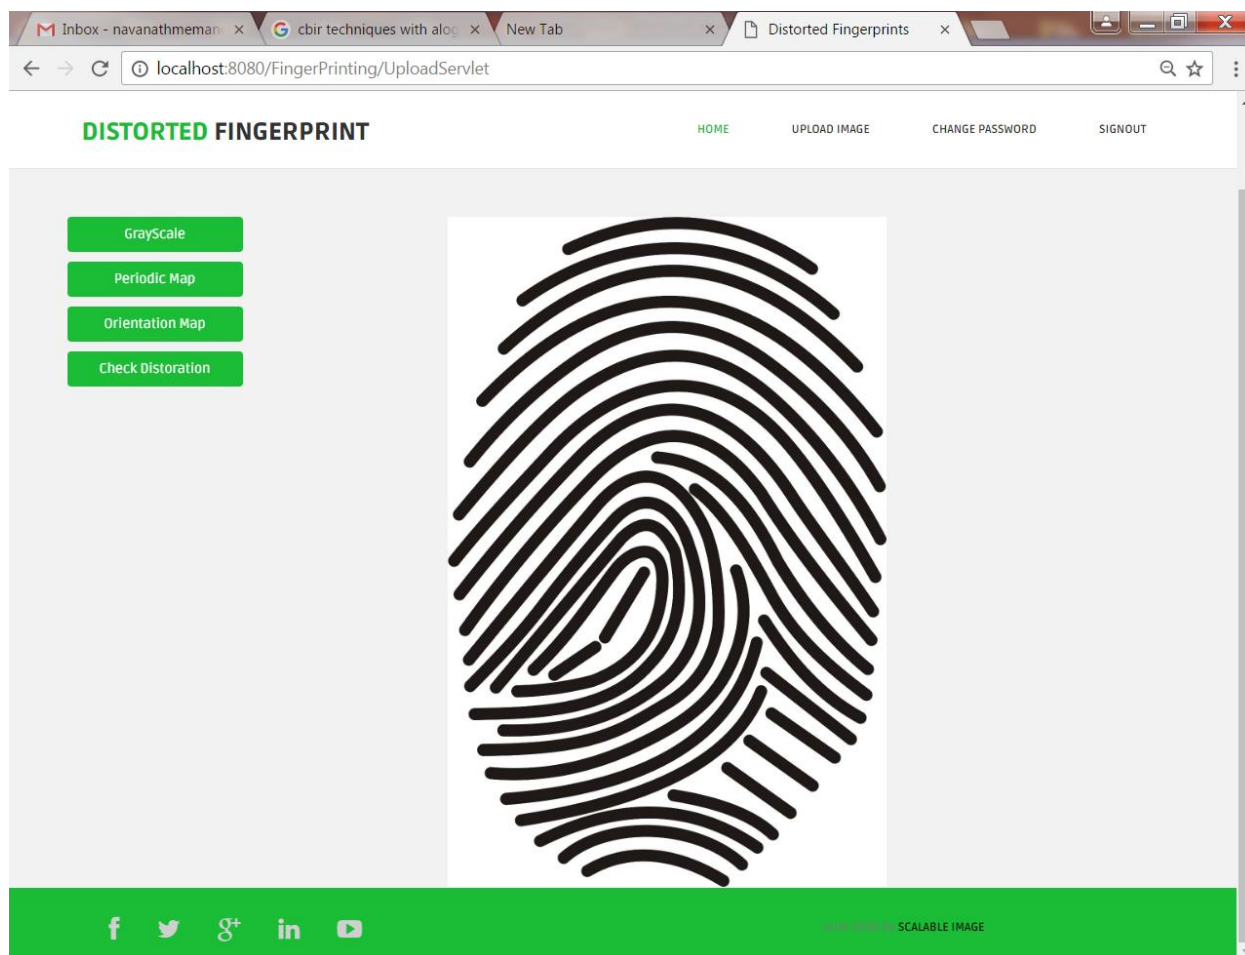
Inbox - navanathmeman ×
cbir techniques with alo ×
New Tab ×
Distorted Fingerprints ×

localhost:8080/FingerPrinting/UploadServlet

DISTORTED FINGERPRINT

HOME
UPLOAD IMAGE
CHANGE PASSWORD
SIGNOUT

GrayScale
Periodic Map
Orientation Map
Check Distoration

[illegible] SCALABLE IMAGE